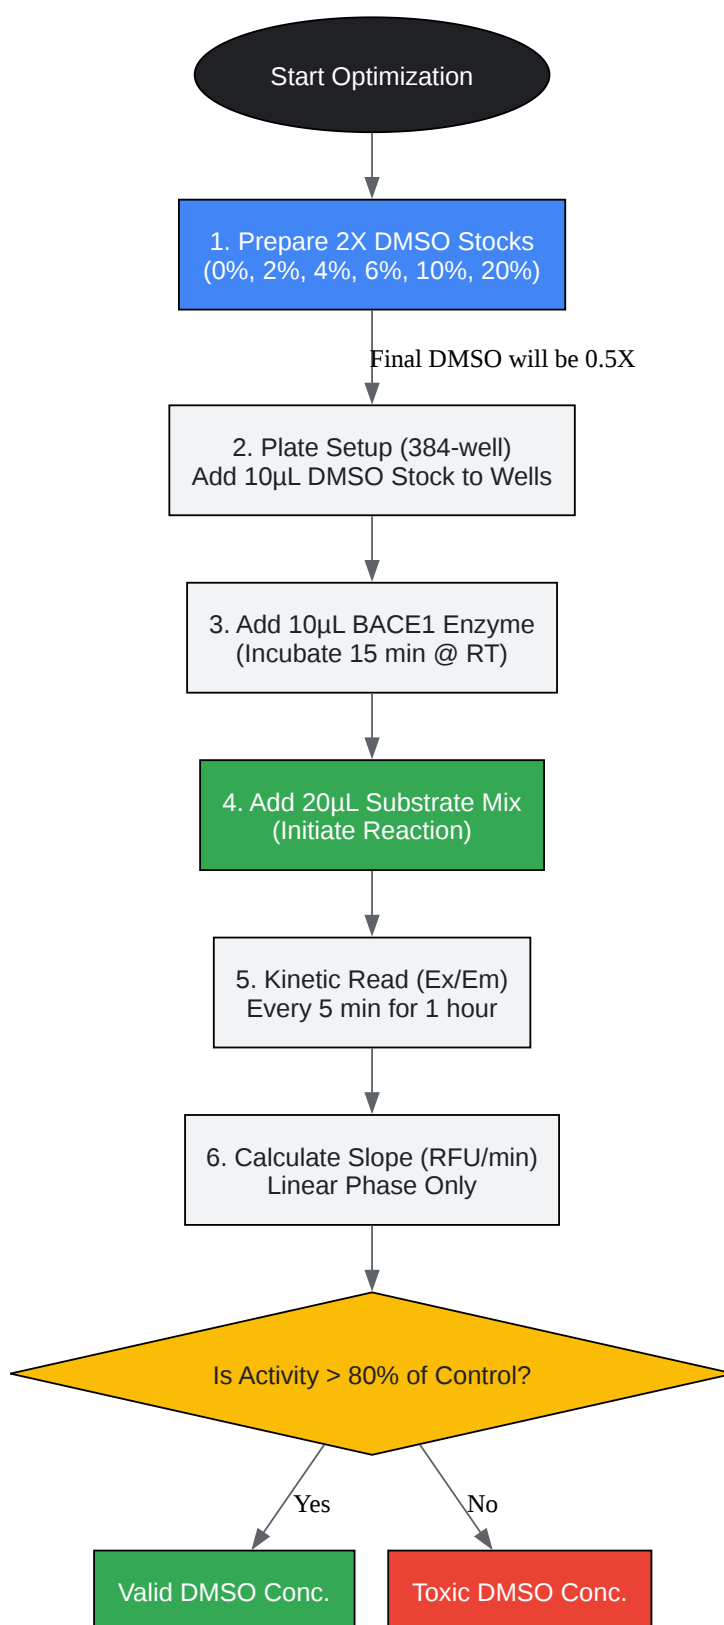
Start Optimization

1. Prepare 2X DMSO Stocks
(0%, 2%, 4%, 6%, 10%, 20%)

Final DMSO will be 0.5X

2. Plate Setup (384-well)
Add 10µL DMSO Stock to Wells

3. Add 10µL BACE1 Enzyme
(Incubate 15 min @ RT)

4. Add 20µL Substrate Mix
(Initiate Reaction)

5. Kinetic Read (Ex/Em)
Every 5 min for 1 hour

6. Calculate Slope (RFU/min)
Linear Phase Only

Is Activity > 80% of Control?

Yes

No

Valid DMSO Conc.

Toxic DMSO Conc.